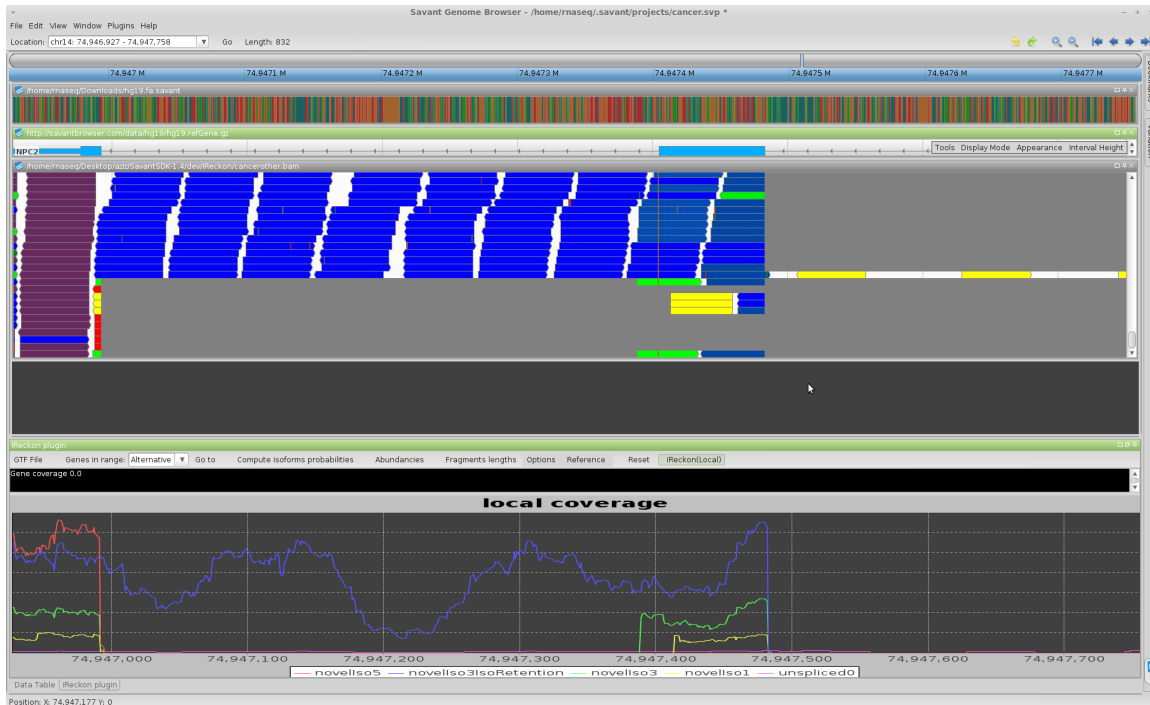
Savant Genome Browser - /home/rnaseq/.savant/projects/cancer.svp *

File Edit View Window Plugins Help

Location: chr14: 74,946,927 - 74,947,758 Go Length: 832

74.947 M 74.9471 M 74.9472 M 74.9473 M 74.9474 M 74.9475 M 74.9476 M 74.9477 M

/home/rnaseq/Downloads/hg19.fa.savant

http://savantbrowser.com/data/hg19/hg19.refGene.gz

NPC2

Tools Display Mode Appearance Interval Height

/home/rnaseq/Desktop/aziz/SavantSDK-1.4/dev/iReckon/cancerother.bam

iReckon plugin

GTF File Genes in range: Alternative Go to Compute isoforms probabilities Abundancies Fragments lengths Options Reference Reset iReckon(Local)

Gene coverage 0.0

local coverage

74,947,000 74,947,100 74,947,200 74,947,300 74,947,400 74,947,500 74,947,600 74,947,700

novelIso5 novelIso3IsoRetention novelIso3 novelIso1 unspliced0

Data Table iReckon plugin

Position: X: 74,947,177 Y: 0